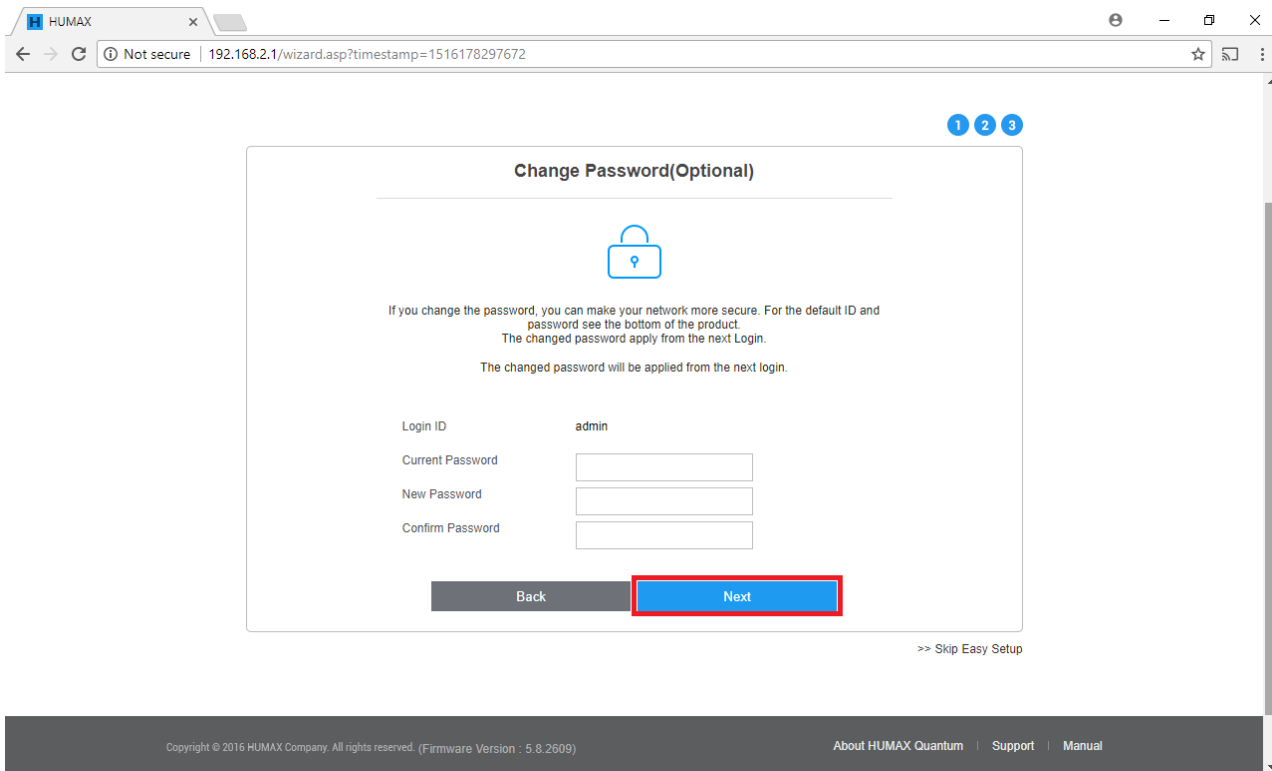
H HUMAX ×

Not secure | 192.168.2.1/wizard.asp?timestamp=1516178297672

1 2 3

Change Password(Optional)

If you change the password, you can make your network more secure. For the default ID and password see the bottom of the product.
The changed password apply from the next Login.

The changed password will be applied from the next login.

Login ID admin

Current Password

New Password

Confirm Password

Back Next

>> Skip Easy Setup

Copyright © 2016 HUMAX Company. All rights reserved. (Firmware Version : 5.8.2609)

About HUMAX Quantum | Support | Manual